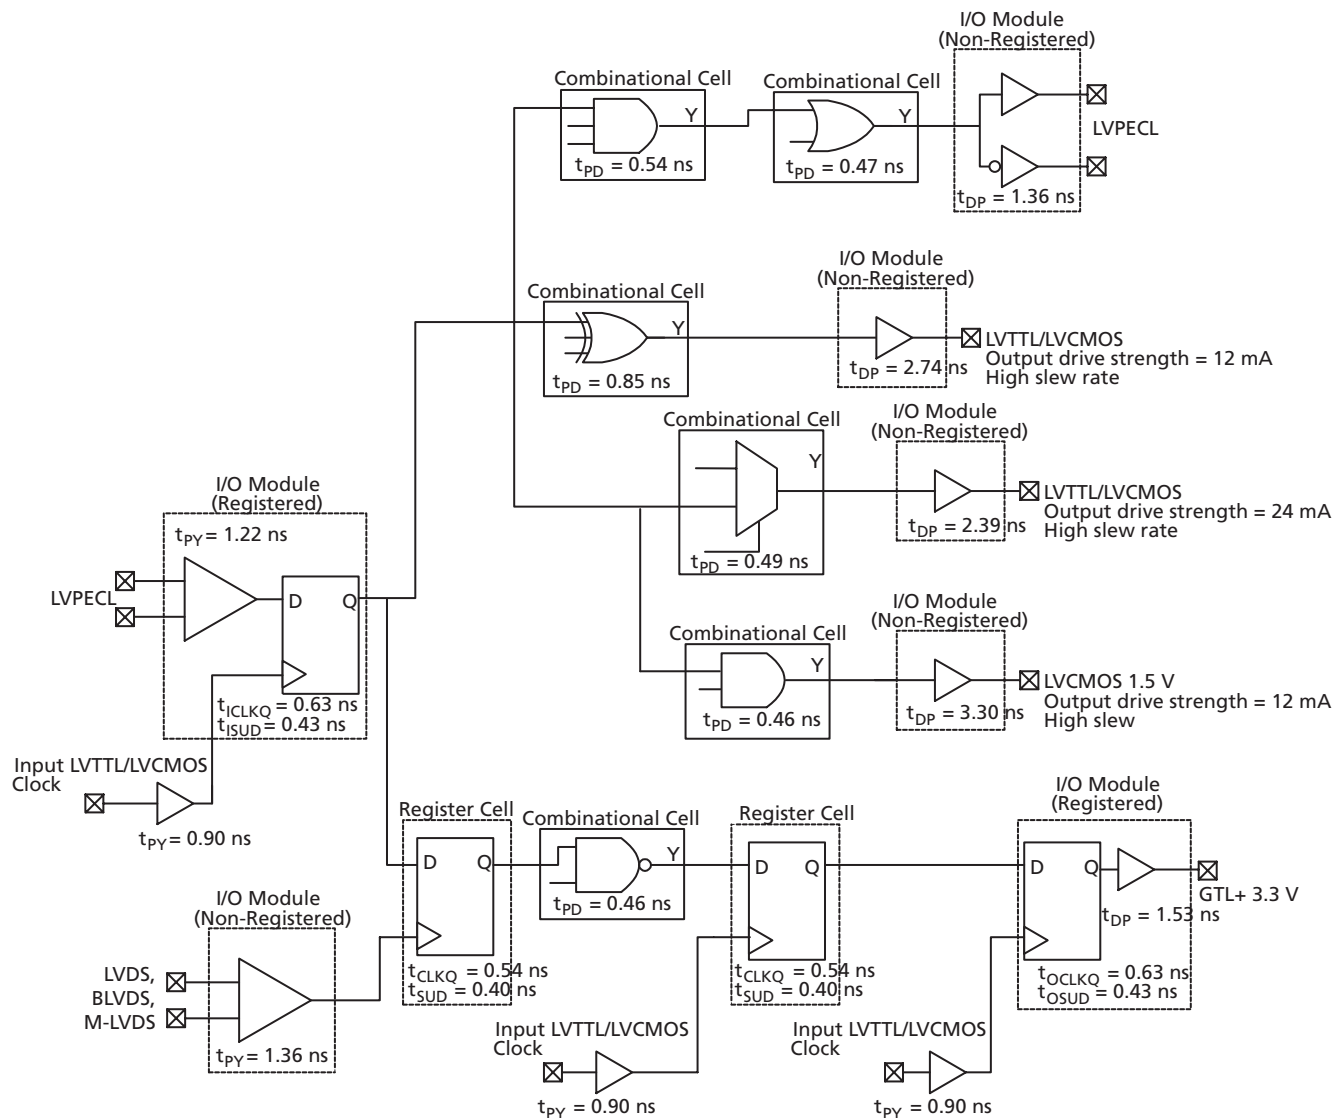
I/O Module (Non-Registered)

Combinational Cell

Combinational Cell

Y

Y

$t_{PD}$ = 0.54 ns

$t_{PD}$ = 0.47 ns

LVPECL

$t_{DP}$ = 1.36 ns

I/O Module (Non-Registered)

Combinational Cell

Y

LVTTL/LVCMOS
Output drive strength = 12 mA
High slew rate

$t_{PD}$ = 0.85 ns

$t_{DP}$ = 2.74 ns

I/O Module (Non-Registered)

Combinational Cell

Y

I/O Module (Registered)

LVTTL/LVCMOS
Output drive strength = 24 mA
High slew rate

$t_{DP}$ = 2.39 ns

$t_{PY}$ = 1.22 ns

$t_{PD}$ = 0.49 ns

I/O Module (Non-Registered)

Combinational Cell

LVPECL

D

Q

Y

LVCMOS 1.5 V
Output drive strength = 12 mA
High slew

$t_{PD}$ = 0.46 ns

$t_{DP}$ = 3.30 ns

$t_{ICLKQ}$ = 0.63 ns
$t_{ISUD}$ = 0.43 ns

Input LVTTL/LVCMOS
Clock

I/O Module (Registered)

Register Cell

Combinational Cell

Register Cell

$t_{PY}$ = 0.90 ns

D

Q

Y

D

Q

D

Q

GTL+ 3.3 V

I/O Module (Non-Registered)

$t_{PD}$ = 0.46 ns

$t_{DP}$ = 1.53 ns

LVDS,
BLVDS,
M-LVDS

$t_{CLKQ}$ = 0.54 ns
$t_{SUD}$ = 0.40 ns

$t_{CLKQ}$ = 0.54 ns
$t_{SUD}$ = 0.40 ns

$t_{OCLKQ}$ = 0.63 ns
$t_{OSUD}$ = 0.43 ns

Input LVTTL/LVCMOS
Clock

Input LVTTL/LVCMOS
Clock

$t_{PY}$ = 1.36 ns

$t_{PY}$ = 0.90 ns

$t_{PY}$ = 0.90 ns